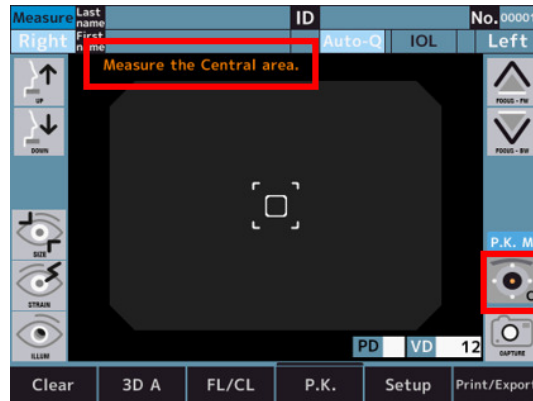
Measure Last name First name

ID

No. 00001

Right

Auto-Q IOL Left

Measure the Central area.

UP

DOWN

SIZE

STRAIN

ILLUM

FOCUS - FW

FOCUS - BW

P.K. M

CAPTURE

PD VD 12

Clear 3D A FL/CL P.K. Setup Print/Export